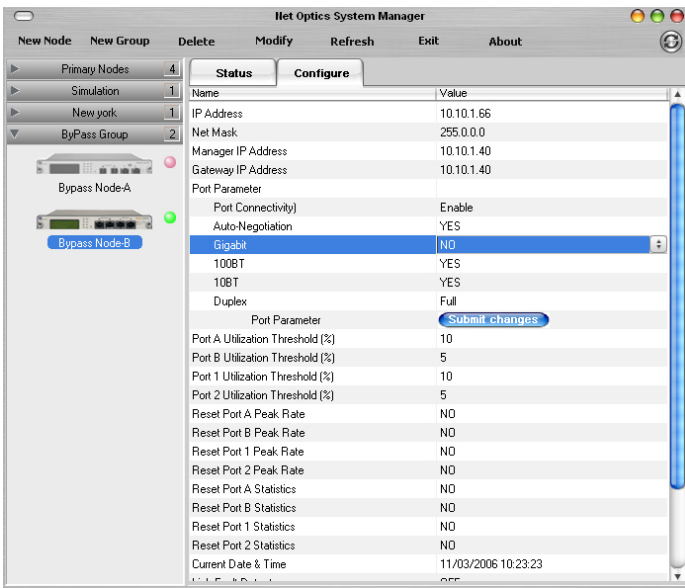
Net Optics System Manager

New Node New Group Delete Modify Refresh Exit About

Primary Nodes 4
Simulation 1
New york 1
ByPass Group 2

Bypass Node-A

Bypass Node-B

Status Configure

| Name | Value |
|---|---|
| IP Address | 10.10.1.66 |
| Net Mask | 255.0.0.0 |
| Manager IP Address | 10.10.1.40 |
| Gateway IP Address | 10.10.1.40 |
| Port Parameter | |
| Port Connectivity) | Enable |
| Auto-Negotiation | YES |
| Gigabit | NO |
| 100BT | YES |
| 10BT | YES |
| Duplex | Full |
| Port Parameter | Submit changes |
| Port A Utilization Threshold (%) | 10 |
| Port B Utilization Threshold (%) | 5 |
| Port 1 Utilization Threshold (%) | 10 |
| Port 2 Utilization Threshold (%) | 5 |
| Reset Port A Peak Rate | NO |
| Reset Port B Peak Rate | NO |
| Reset Port 1 Peak Rate | NO |
| Reset Port 2 Peak Rate | NO |
| Reset Port A Statistics | NO |
| Reset Port B Statistics | NO |
| Reset Port 1 Statistics | NO |
| Reset Port 2 Statistics | NO |
| Current Date & Time | 11/03/2006 10:23:23 |
| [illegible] | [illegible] |